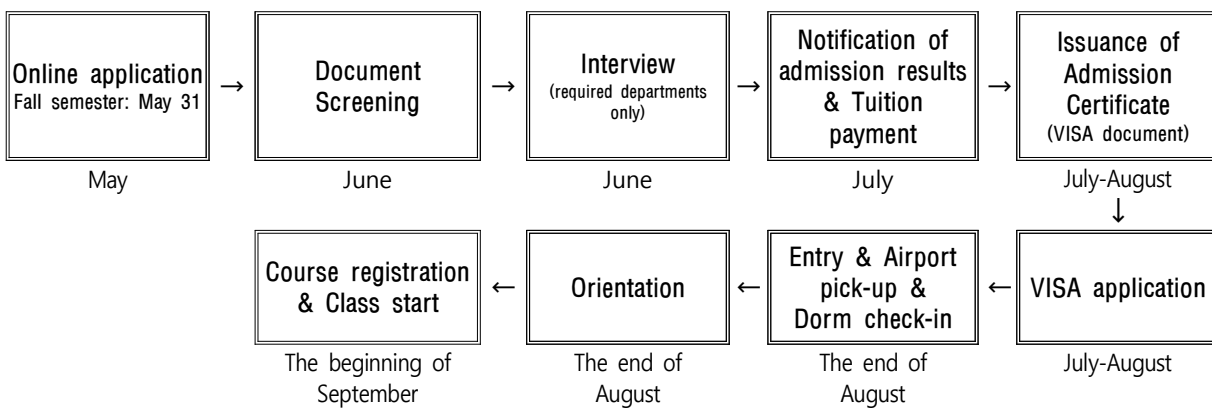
Online application
Fall semester: May 31

May

→

Document Screening

June

→

Interview
(required departments only)

June

→

Notification of admission results & Tuition payment

July

→

Issuance of Admission Certificate
(VISA document)

July-August

↓

VISA application

July-August

←

Entry & Airport pick-up & Dorm check-in

The end of August

←

Orientation

The end of August

←

Course registration & Class start

The beginning of September